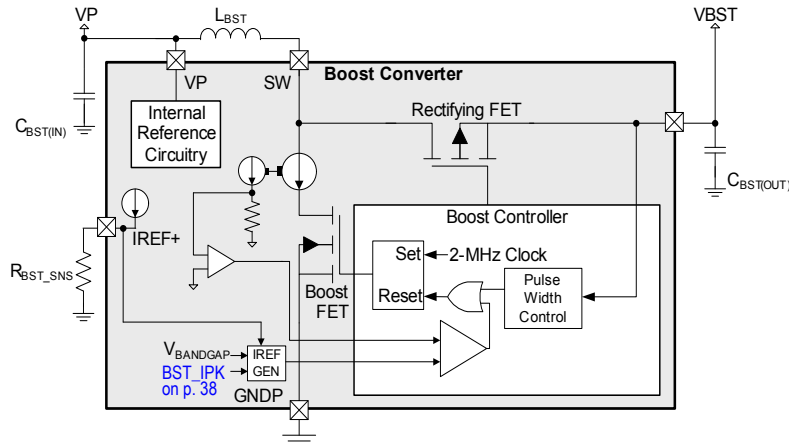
VP
$L_{BST}$
VBST
VP
SW
Boost Converter
Internal Reference Circuitry
Rectifying FET
$C_{BST(IN)}$
$C_{BST(OUT)}$
IREF+
Boost Controller
Set
2-MHz Clock
$R_{BST\_SNS}$
Reset
Pulse Width Control
Boost FET
$V_{BANDGAP}$
IREF GEN
BST_IPK on p. 38
GNDP